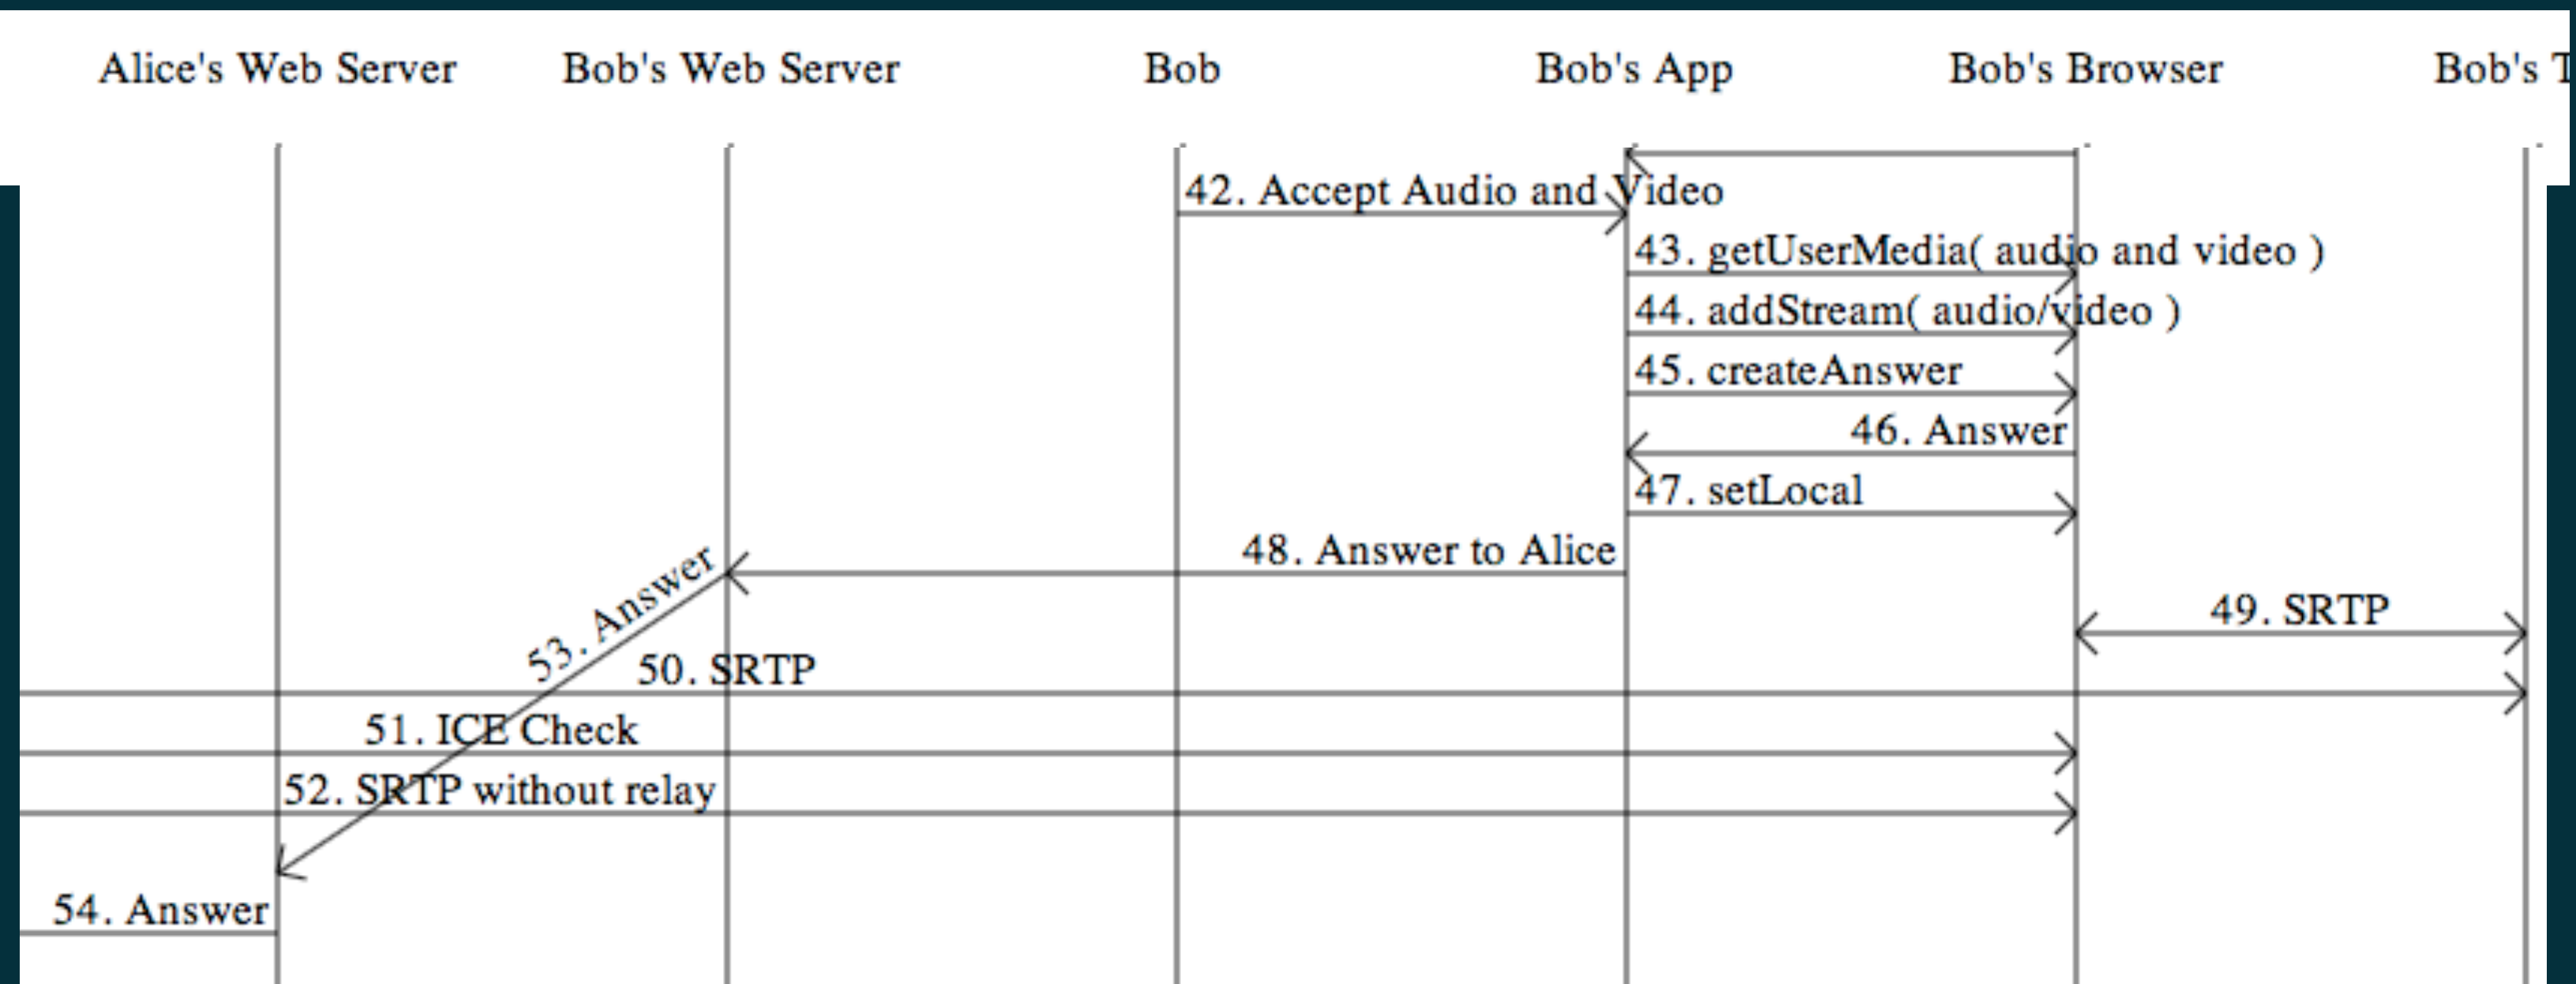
Alice's Web Server Bob's Web Server Bob Bob's App Bob's Browser Bob's T

42. Accept Audio and Video
43. getUserMedia( audio and video )
44. addStream( audio/video )
45. createAnswer
46. Answer
47. setLocal
48. Answer to Alice
49. SRTP
53. Answer
50. SRTP
51. ICE Check
52. SRTP without relay
54. Answer